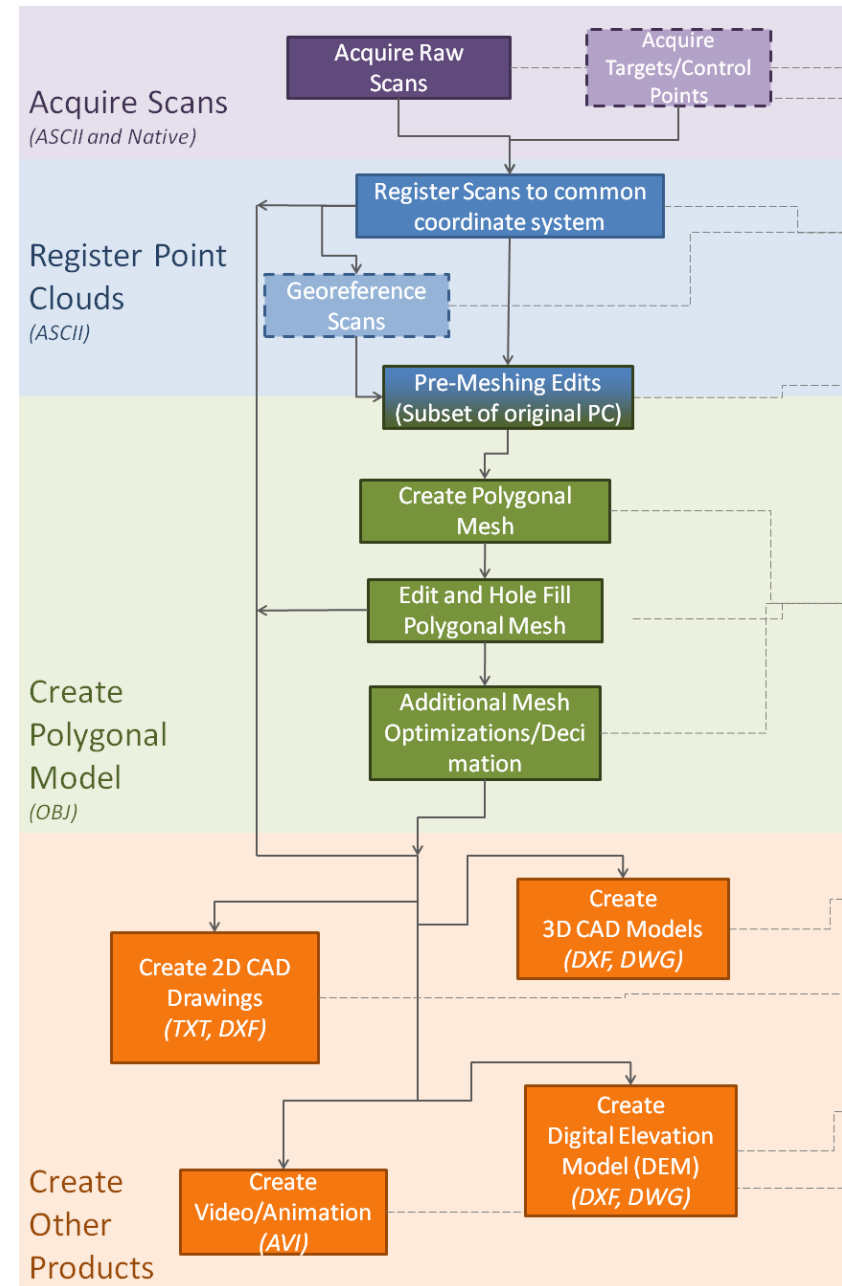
Acquire Scans
(ASCII and Native)

Acquire Raw Scans

Acquire Targets/Control Points

Register Point Clouds
(ASCII)

Register Scans to common coordinate system

Georeference Scans

Pre-Meshing Edits (Subset of original PC)

Create Polygonal Model
(OBJ)

Create Polygonal Mesh

Edit and Hole Fill Polygonal Mesh

Additional Mesh Optimizations/Decimation

Create Other Products

Create 3D CAD Models
(DXF, DWG)

Create 2D CAD Drawings
(TXT, DXF)

Create Digital Elevation Model (DEM)
(DXF, DWG)

Create Video/Animation
(AVI)